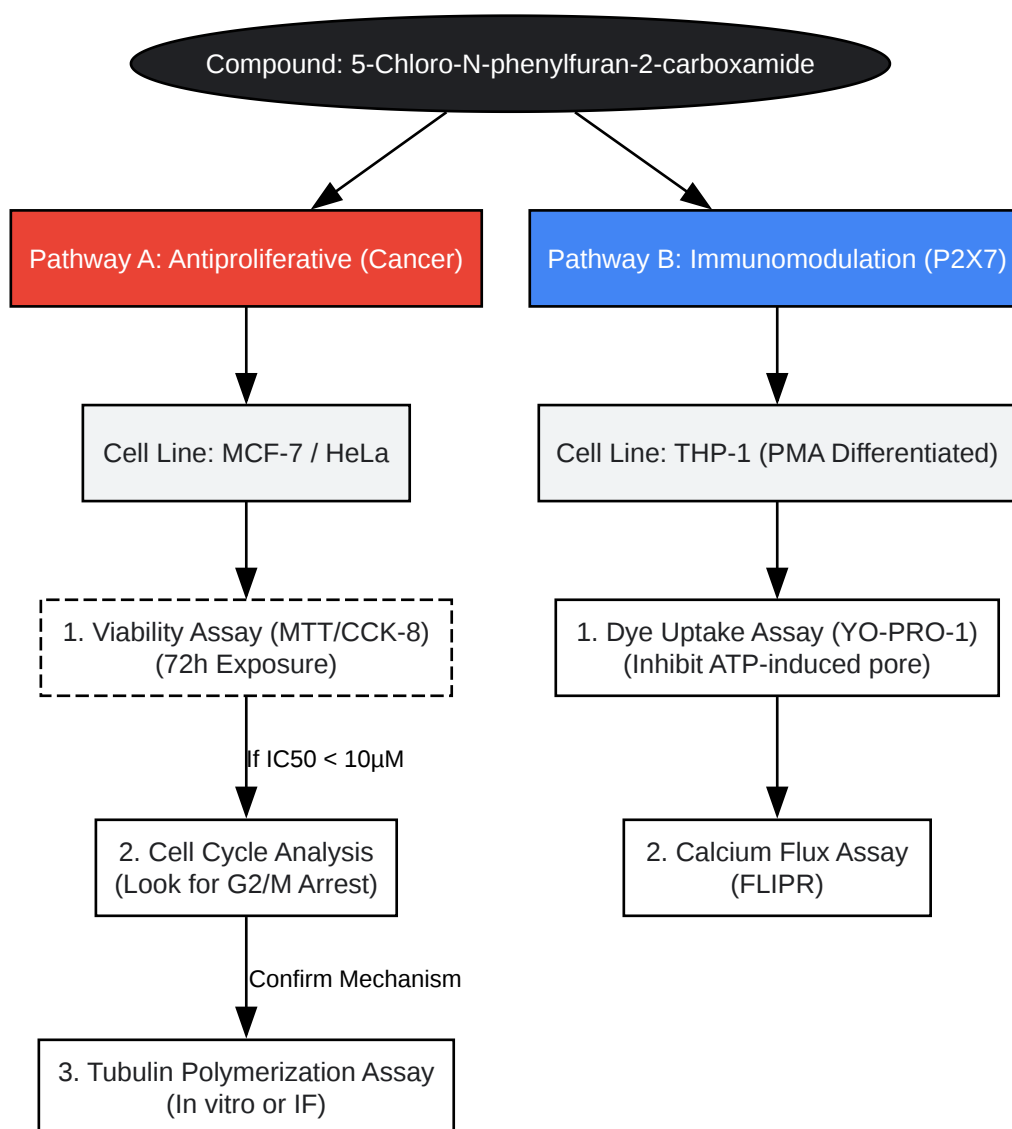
Compound: 5-Chloro-N-phenylfuran-2-carboxamide

Pathway A: Antiproliferative (Cancer)

Cell Line: MCF-7 / HeLa

1. Viability Assay (MTT/CCK-8)
(72h Exposure)

If IC50 < 10μM

2. Cell Cycle Analysis
(Look for G2/M Arrest)

Confirm Mechanism

3. Tubulin Polymerization Assay
(In vitro or IF)

Pathway B: Immunomodulation (P2X7)

Cell Line: THP-1 (PMA Differentiated)

1. Dye Uptake Assay (YO-PRO-1)
(Inhibit ATP-induced pore)

2. Calcium Flux Assay
(FLIPR)